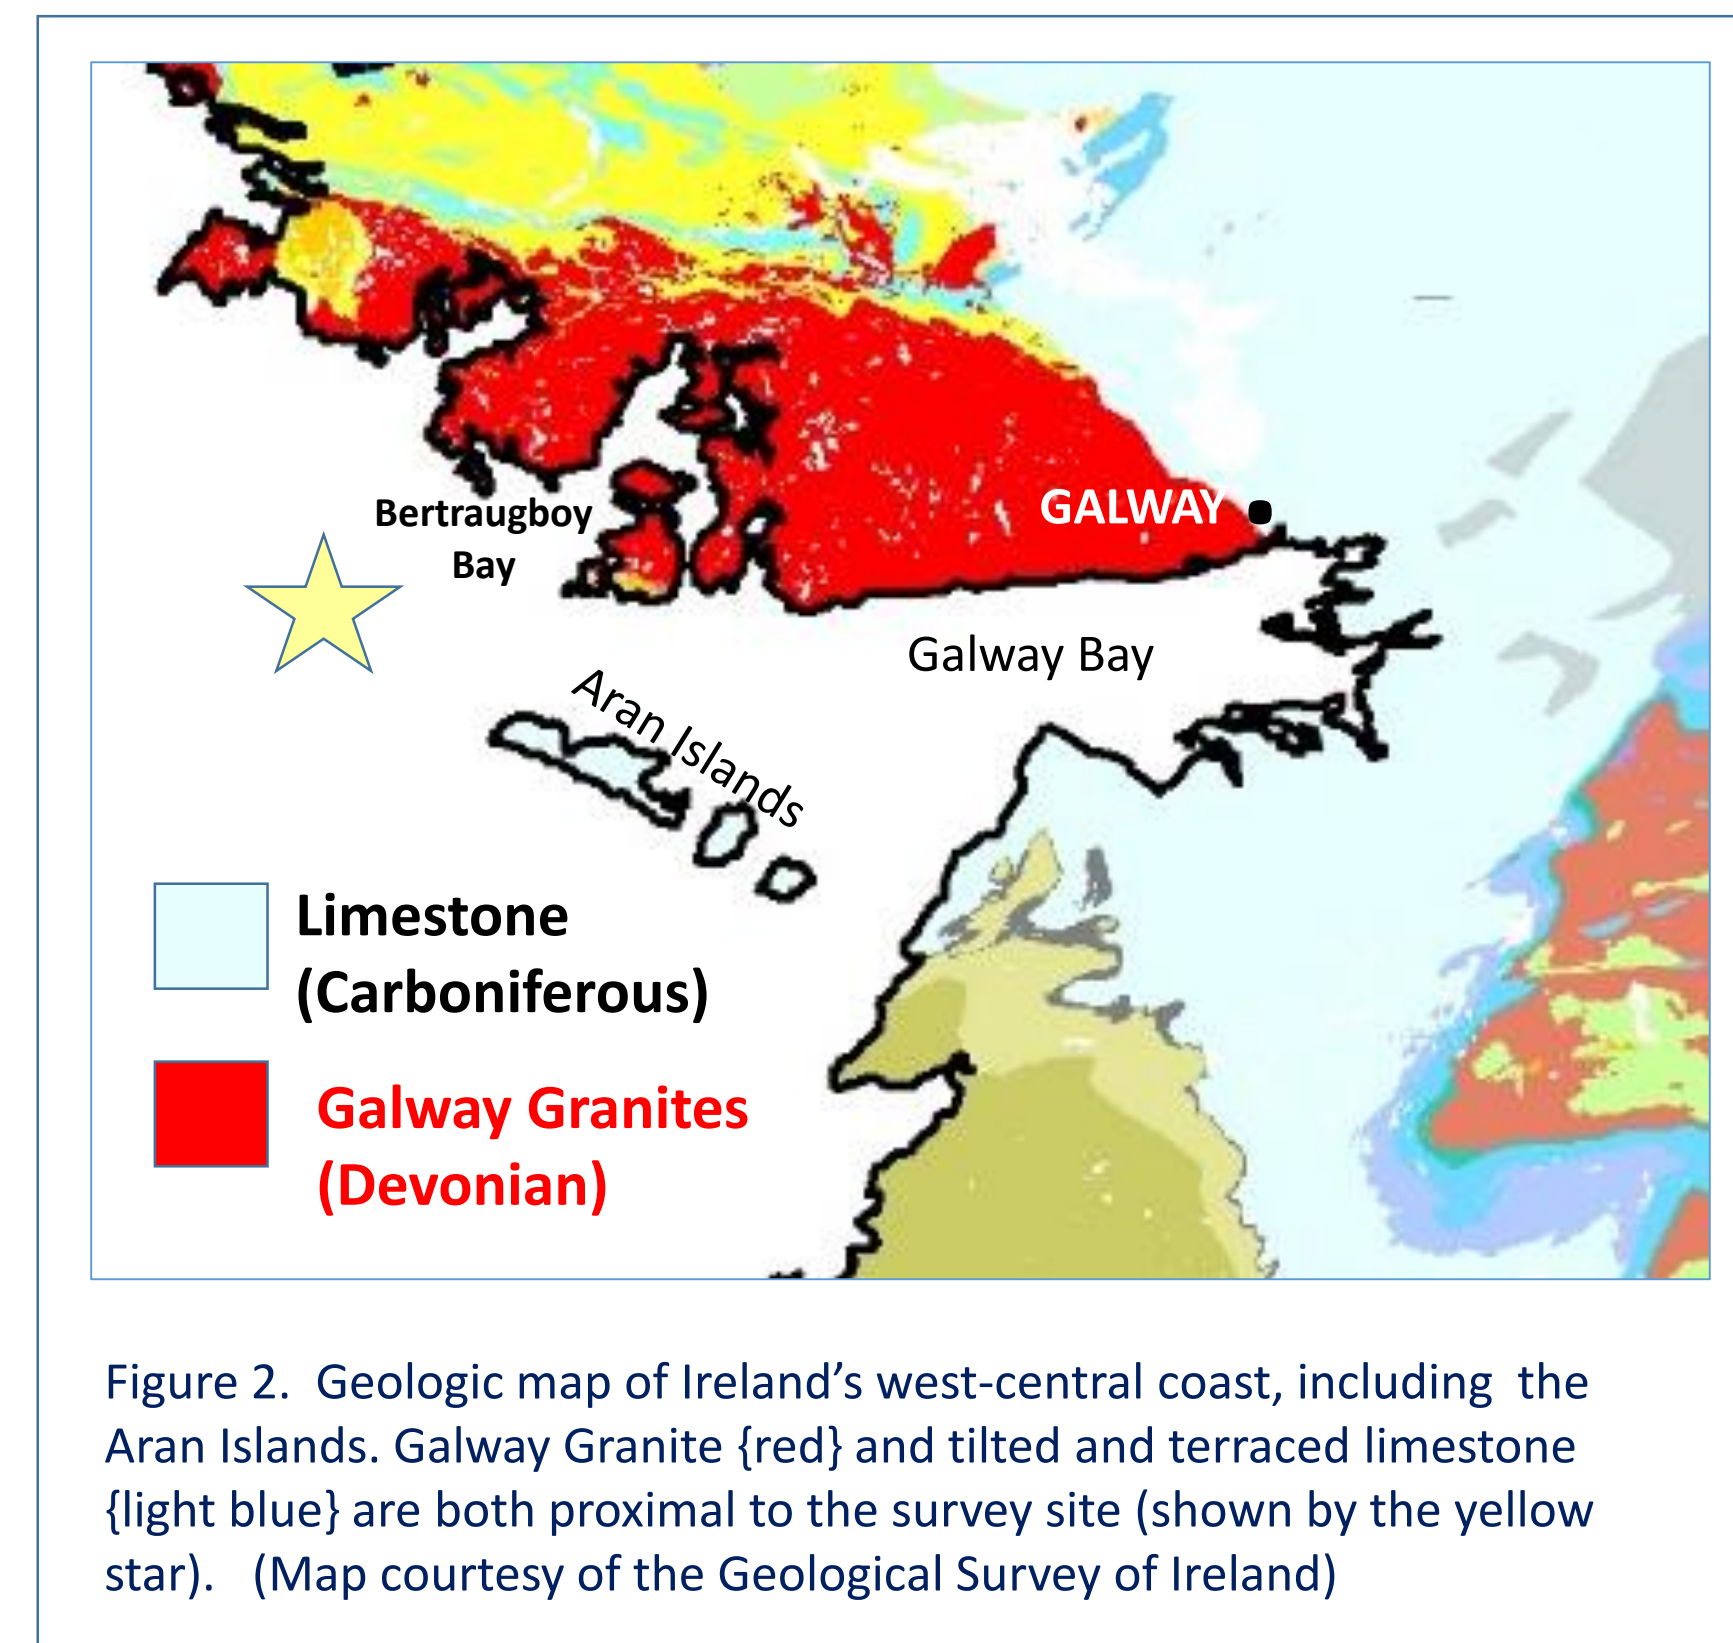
Bertraugboy Bay

GALWAY

Galway Bay

Aran Islands

Limestone (Carboniferous)

Galway Granites (Devonian)

Figure 2. Geologic map of Ireland's west-central coast, including the Aran Islands. Galway Granite {red} and tilted and terraced limestone {light blue} are both proximal to the survey site (shown by the yellow star). (Map courtesy of the Geological Survey of Ireland)